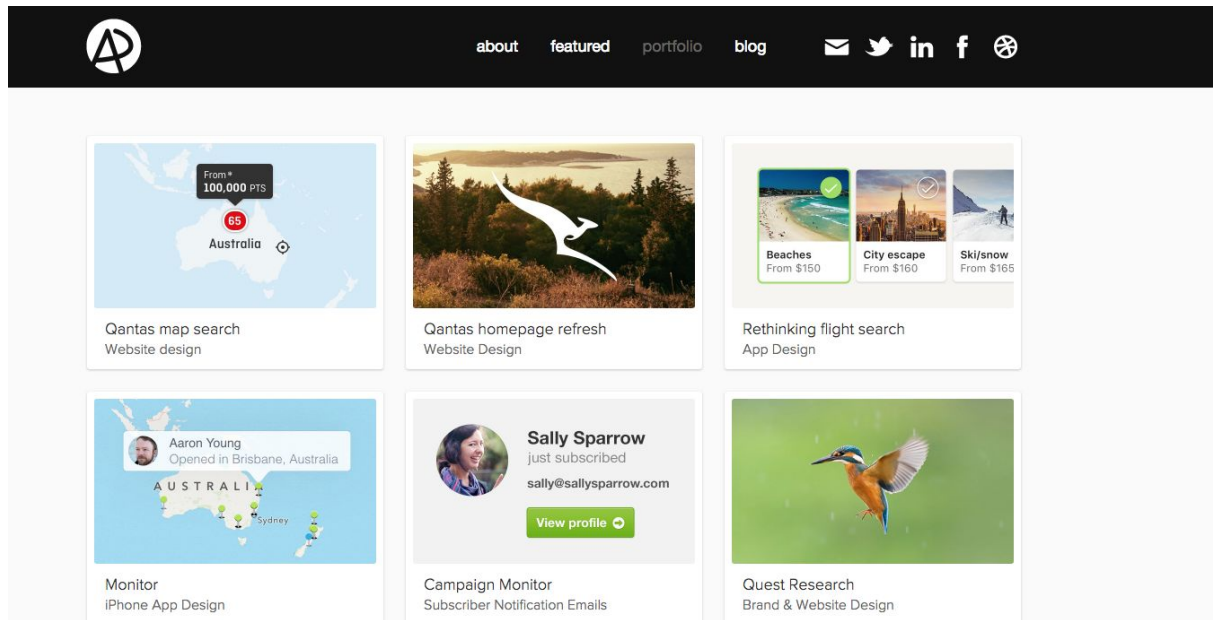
about featured portfolio blog

From*
100,000 PTS
65
Australia

Qantas map search
Website design

Qantas homepage refresh
Website Design

Beaches
From $150

City escape
From $160

Ski/snow
From $165

Rethinking flight search
App Design

Aaron Young
Opened in Brisbane, Australia
AUSTRALIA
Sydney

Monitor
iPhone App Design

Sally Sparrow
just subscribed
sally@sallysparrow.com
View profile

Campaign Monitor
Subscriber Notification Emails

Quest Research
Brand & Website Design